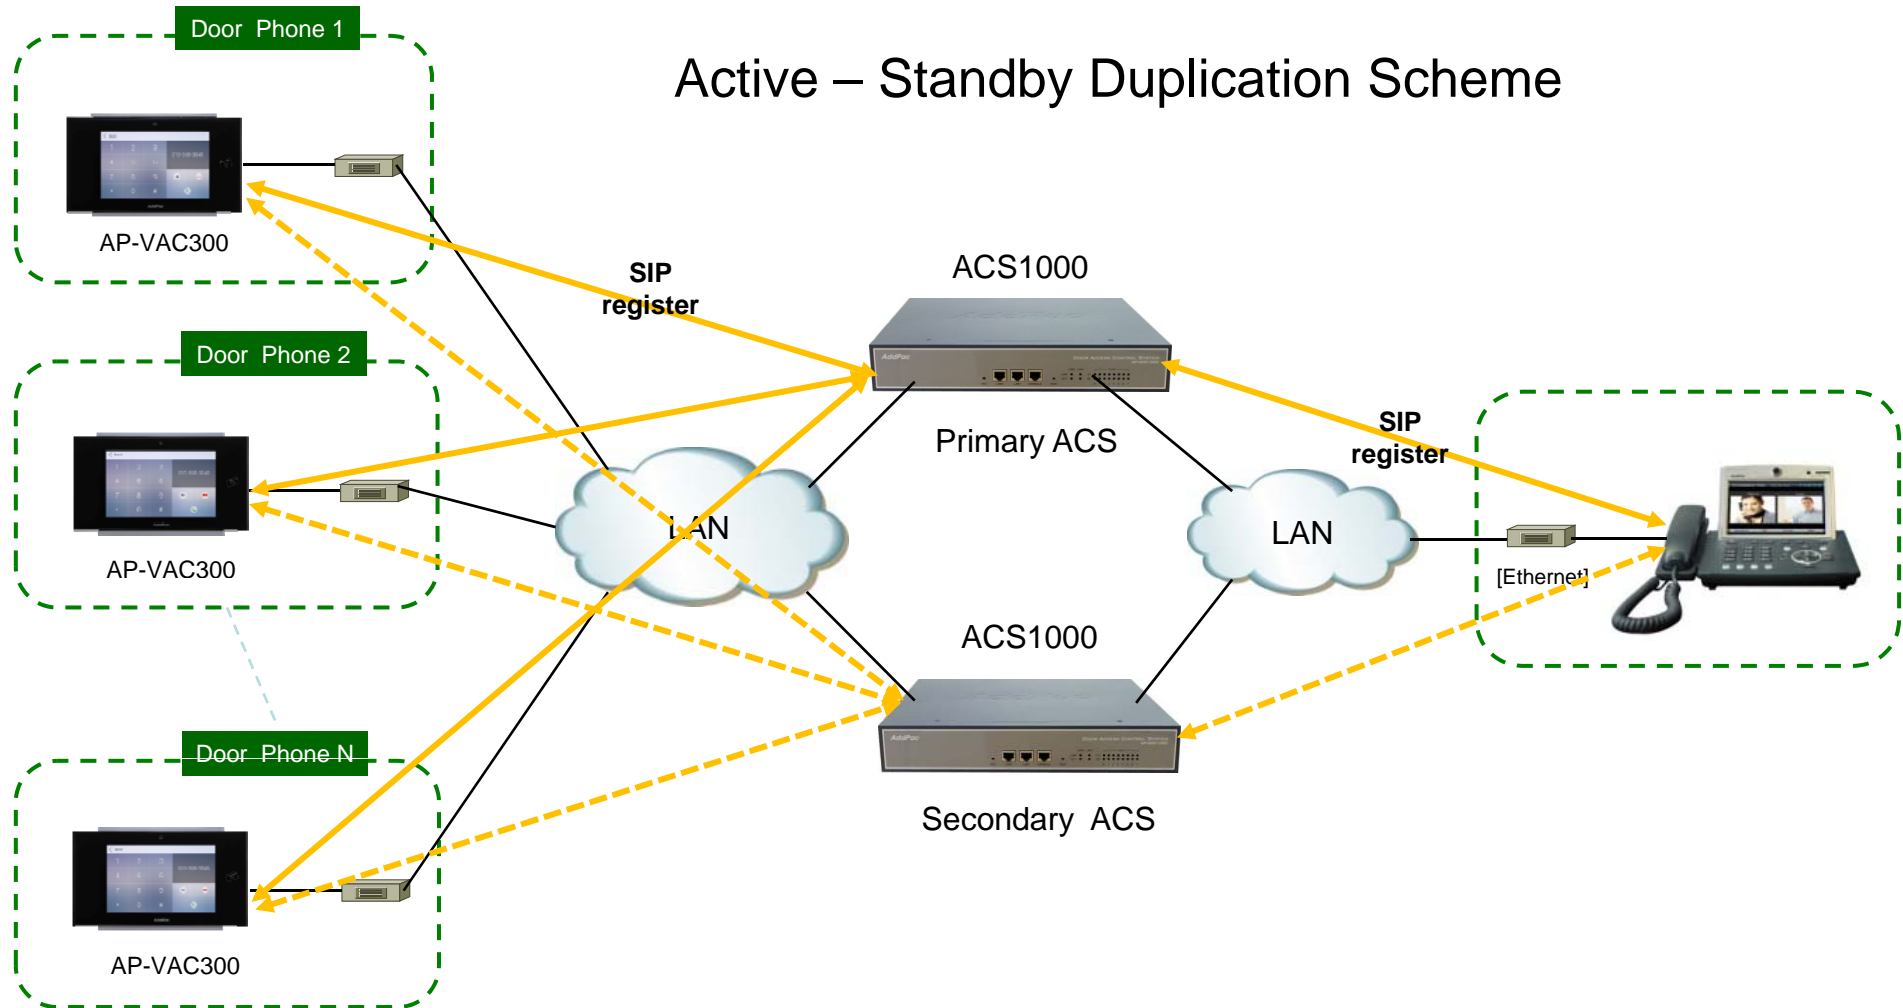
Active – Standby Duplication Scheme

Door Phone 1

AP-VAC300

Door Phone 2

AP-VAC300

Door Phone N

AP-VAC300

SIP register

ACS1000

Primary ACS

LAN

LAN

SIP register

[Ethernet]

ACS1000

Secondary ACS